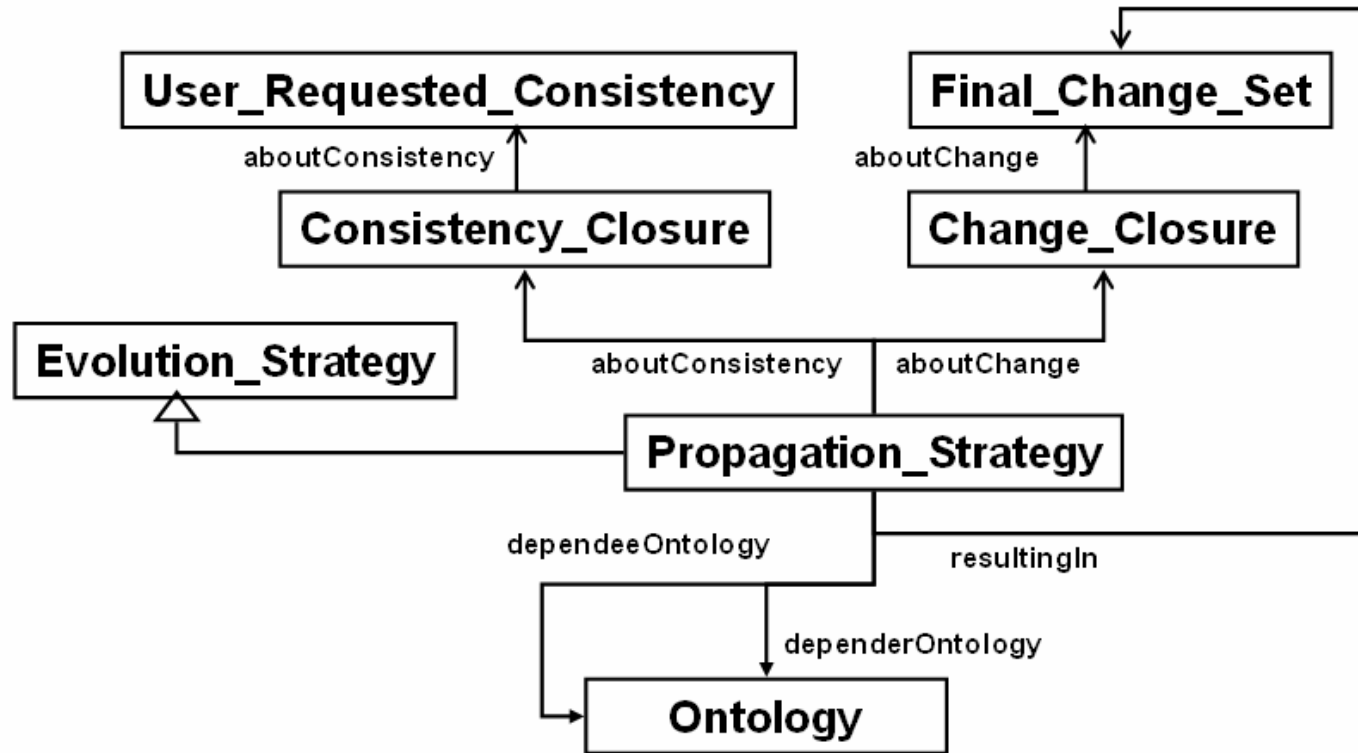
User_Requested_Consistency

Final_Change_Set

aboutConsistency

aboutChange

Consistency_Closure

Change_Closure

Evolution_Strategy

aboutConsistency

aboutChange

Propagation_Strategy

dependeeOntology

resultingIn

dependerOntology

Ontology